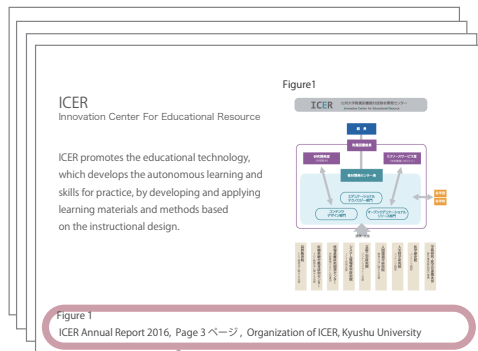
ICER
Innovation Center For Educational Resource

ICER promotes the educational technology, which develops the autonomous learning and skills for practice, by developing and applying learning materials and methods based on the instructional design.

Figure1

ICER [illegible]
Innovation Center for Educational Resource

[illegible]

Figure 1
ICER Annual Report 2016, Page 3 ページ, Organization of ICER, Kyushu University